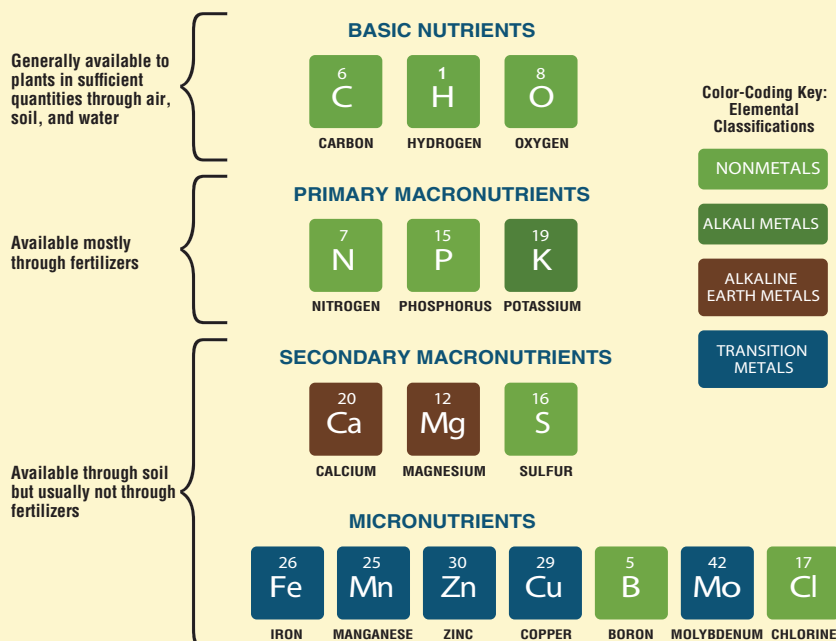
Generally available to plants in sufficient quantities through air, soil, and water

BASIC NUTRIENTS

6 C CARBON

1 H HYDROGEN

8 O OXYGEN

Color-Coding Key: Elemental Classifications

NONMETALS

ALKALI METALS

ALKALINE EARTH METALS

TRANSITION METALS

Available mostly through fertilizers

PRIMARY MACRONUTRIENTS

7 N NITROGEN

15 P PHOSPHORUS

19 K POTASSIUM

Available through soil but usually not through fertilizers

SECONDARY MACRONUTRIENTS

20 Ca CALCIUM

12 Mg MAGNESIUM

16 S SULFUR

MICRONUTRIENTS

26 Fe IRON

25 Mn MANGANESE

30 Zn ZINC

29 Cu COPPER

5 B BORON

42 Mo MOLYBDENUM

17 Cl CHLORINE